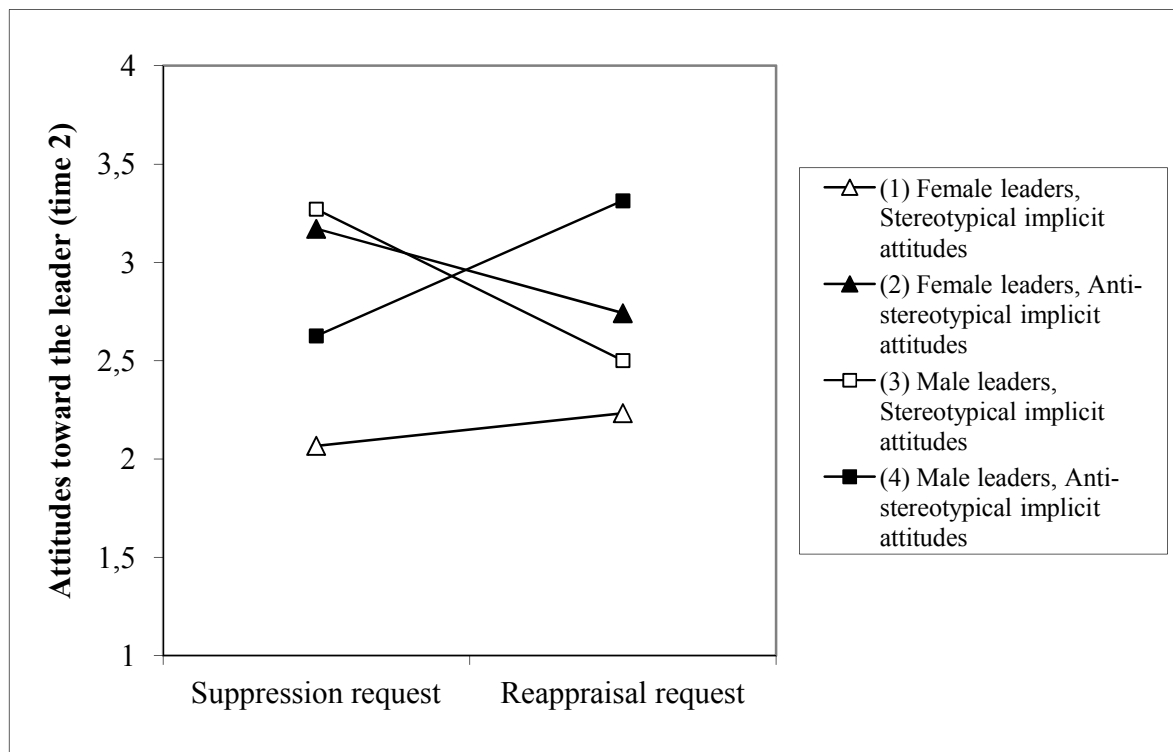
Attitudes toward the leader (time 2)

4
3,5
3
2,5
2
1,5
1

Suppression request
Reappraisal request

(1) Female leaders, Stereotypical implicit attitudes
(2) Female leaders, Anti-stereotypical implicit attitudes
(3) Male leaders, Stereotypical implicit attitudes
(4) Male leaders, Anti-stereotypical implicit attitudes